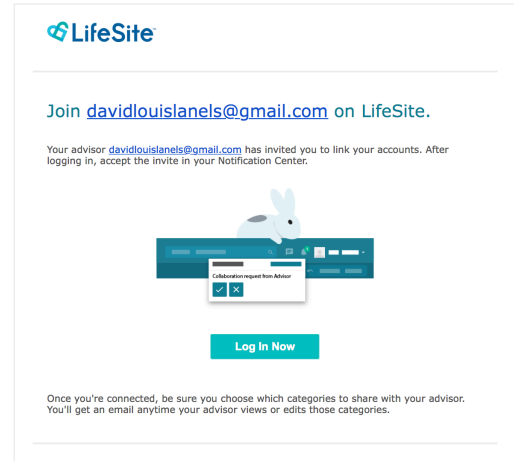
LifeSite

Join davidlouislanels@gmail.com on LifeSite.

Your advisor davidlouislanels@gmail.com has invited you to link your accounts. After logging in, accept the invite in your Notification Center.

Collaboration request from Advisor

Log In Now

Once you're connected, be sure you choose which categories to share with your advisor. You'll get an email anytime your advisor views or edits those categories.